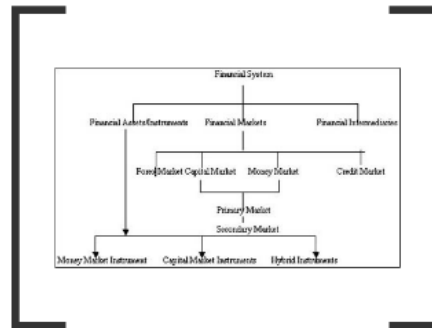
Financial System

Financial Assets/Instruments

Financial Markets

Financial Intermediaries

Forex Market

Capital Market

Money Market

Credit Market

Primary Market

Secondary Market

Money Market Instrument

Capital Market Instruments

Hybrid Instruments